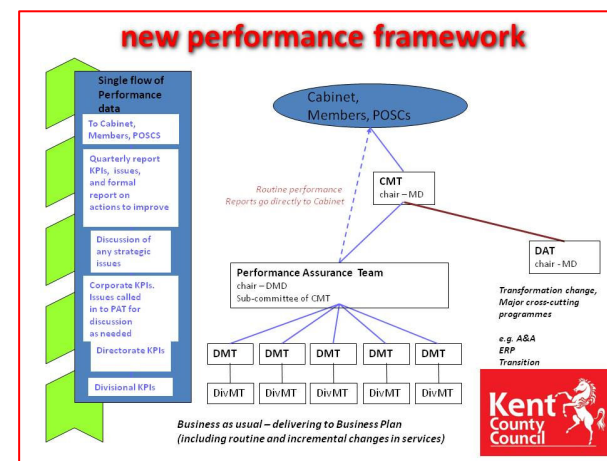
new performance framework

Single flow of Performance data

To Cabinet, Members, POSCS

Quarterly report KPIs, issues, and formal report on actions to improve

Discussion of any strategic issues

Corporate KPIs. Issues called in to PAT for discussion as needed

Directorate KPIs

Divisional KPIs

Cabinet, Members, POSCs

Routine performance Reports go directly to Cabinet

CMT
chair – MD

DAT
chair - MD

Performance Assurance Team
chair – DMD
Sub-committee of CMT

Transformation change, Major cross-cutting programmes

e.g. A&A
ERP
Transition

| DMT | DMT | DMT | DMT | DMT |
|---|---|---|---|---|
| DivMT | DivMT | DivMT | DivMT | DivMT |

Business as usual – delivering to Business Plan (including routine and incremental changes in services)

Kent County Council